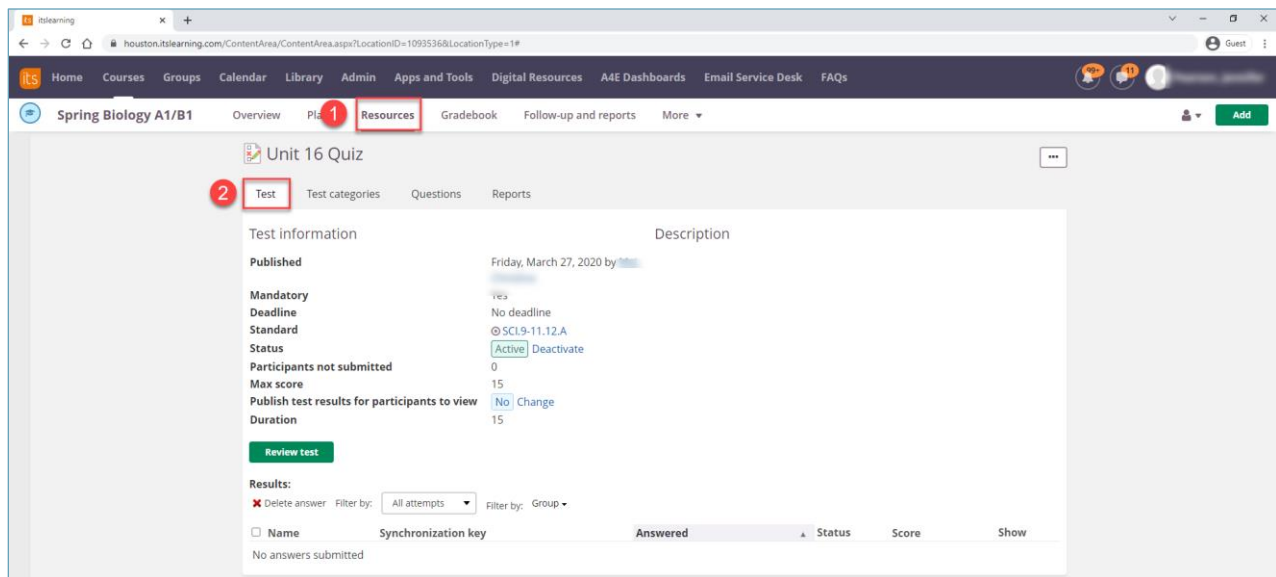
itslearning
houston.itslearning.com/ContentArea/ContentArea.aspx?LocationID=1093536&LocationType=1#
Guest

its Home Courses Groups Calendar Library Admin Apps and Tools Digital Resources A4E Dashboards Email Service Desk FAQs
99+ 11

Spring Biology A1/B1 Overview Pla 1 Resources Gradebook Follow-up and reports More ▾
Add

Unit 16 Quiz
...

2 Test Test categories Questions Reports

Test information

Description

Published Friday, March 27, 2020 by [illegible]
Mandatory Yes
Deadline No deadline
Standard SCI.9-11.12.A
Status Active Deactivate
Participants not submitted 0
Max score 15
Publish test results for participants to view No Change
Duration 15

Review test

Results:
Delete answer Filter by: All attempts Filter by: Group ▾

| Name | Synchronization key | Answered | Status | Score | Show |
|---|---|---|---|---|---|
| No answers submitted | | | | | |